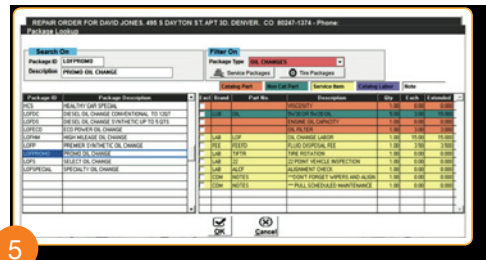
REPAIR ORDER FOR DAVID JONES. 495 S DAYTON ST APT 3D. DENVER, CO 80247-1374 - Phone:

Package Lookup

Search On

Package ID LOFPROMO

Description PROMO OIL CHANGE

Filter On

Package Type OIL CHANGES

Service Packages

Tire Packages

Catalog Part | Non Cat Part | Service Item | Catalog Labor | Note

| Package ID | Package Description |
|---|---|
| RCS | HEALTHY CAR SPECIAL |
| LOFDC | DIESEL OIL CHANGE CONVENTIONAL 10 12QT |
| LOFDS | DIESEL OIL CHANGE SYNTHETIC UP TO 5 QTS |
| LOFECO | ECO POWER OIL CHANGE |
| LOFHM | HIGH MILEAGE OIL CHANGE |
| LOFP | PREMIER SYNTHETIC OIL CHANGE |
| LOFPROMO | PROMO OIL CHANGE |
| LOFS | SELECT OIL CHANGE |
| LOFSPECIAL | SPECIALTY OIL CHANGE |

| Excl | Brand | Part No | Description | Qty | Each | Extended |
|---|---|---|---|---|---|---|
| | | | VISCOSITY | 1.00 | 0.00 | 0.00 |
| | LAB | OIL | 5W30 OR 5W20 OIL | 5.00 | 3.00 | 15.00 |
| | | | ENGINE OIL CAPACITY | 1.00 | 0.00 | 0.00 |
| | | | OIL FILTER | 1.00 | 0.00 | 0.00 |
| | LAB | LOF | OIL CHANGE LABOR | 1.00 | 15.00 | 15.00 |
| | FEE | FEEFD | FLUID DISPOSAL FEE | 1.00 | 3.50 | 3.50 |
| | LAB | TIRTR | TIRE ROTATION | 1.00 | 0.00 | 0.00 |
| | LAB | 22 | 22 POINT VEHICLE INSPECTION | 1.00 | 0.00 | 0.00 |
| | LAB | ALCF | ALIGNMENT CHECK | 1.00 | 0.00 | 0.00 |
| | COM | NOTES | **DON'T FORGET WIPERS AND ALIGN | 1.00 | 0.00 | 0.00 |
| | COM | NOTES | ** PULL SCHEDULED MAINTENANCE | 1.00 | 0.00 | 0.00 |

OK

Cancel

5